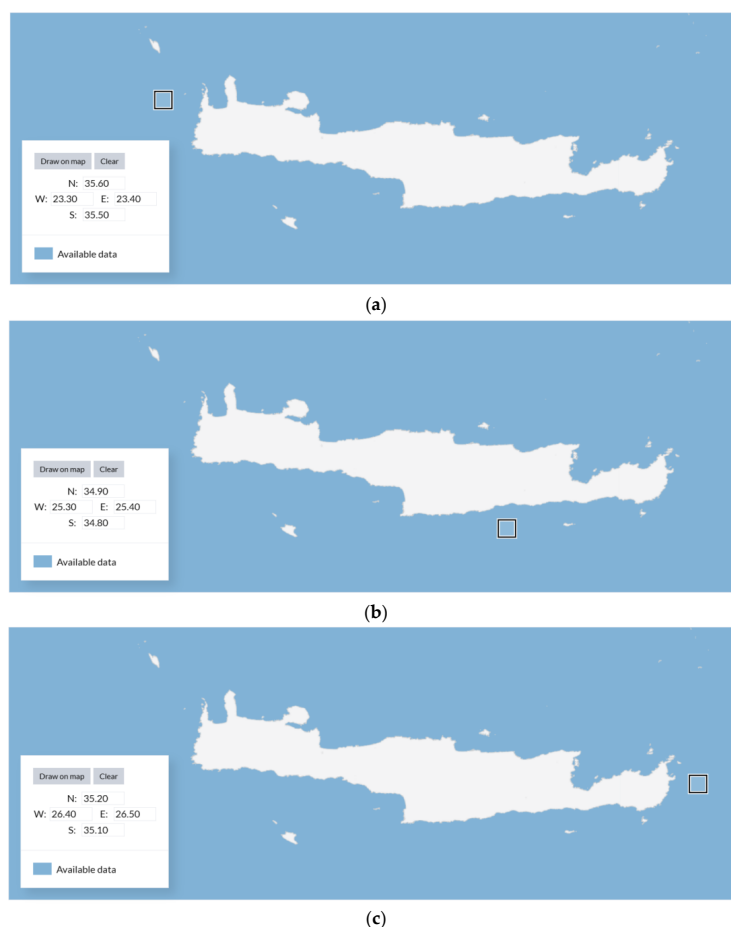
Draw on map Clear
N: 35.60
W: 23.30 E: 23.40
S: 35.50
Available data

(a)

Draw on map Clear
N: 34.90
W: 25.30 E: 25.40
S: 34.80
Available data

(b)

Draw on map Clear
N: 35.20
W: 26.40 E: 26.50
S: 35.10
Available data

(c)